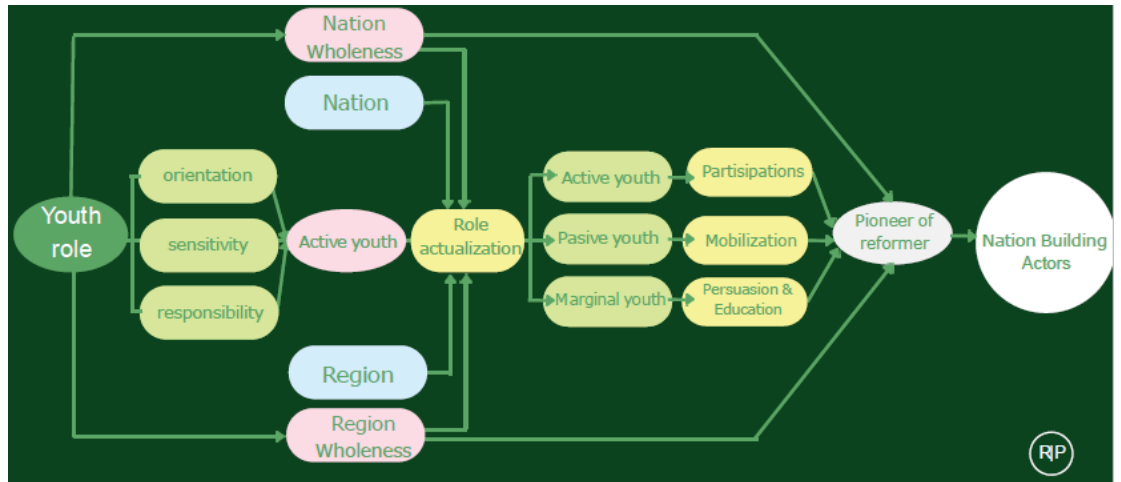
Nation Wholeness

Nation

Youth role

orientation

sensitivity

responsibility

Active youth

Role actualization

Region

Region Wholeness

Active youth

Pasive youth

Marginal youth

Partisipations

Mobilization

Persuasion & Education

Pioneer of reformer

Nation Building Actors

RP